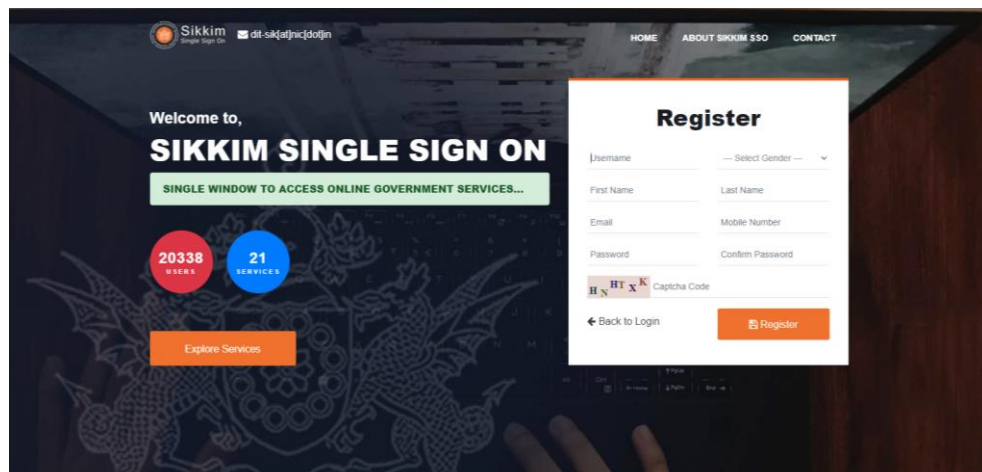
Sikkim
Single Sign On
dit-sik[at]nic[dot]in

HOME ABOUT SIKKIM SSO CONTACT

Welcome to,

SIKKIM SINGLE SIGN ON

SINGLE WINDOW TO ACCESS ONLINE GOVERNMENT SERVICES...

20338
USERS

21
SERVICES

Explore Services

Register

Username
--- Select Gender ---
First Name
Last Name
Email
Mobile Number
Password
Confirm Password
HNHTXK Captcha Code

← Back to Login
Register